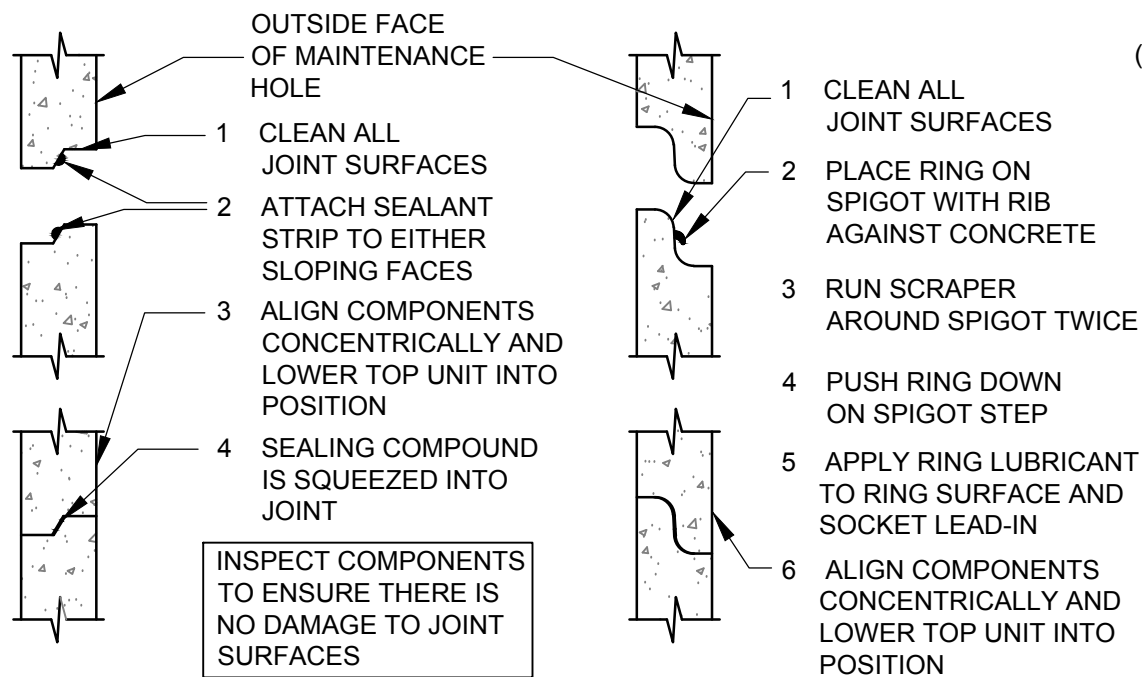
OUTSIDE FACE OF MAINTENANCE HOLE

(

1 CLEAN ALL JOINT SURFACES

2 ATTACH SEALANT STRIP TO EITHER SLOPING FACES

3 ALIGN COMPONENTS CONCENTRICALLY AND LOWER TOP UNIT INTO POSITION

4 SEALING COMPOUND IS SQUEEZED INTO JOINT

INSPECT COMPONENTS TO ENSURE THERE IS NO DAMAGE TO JOINT SURFACES

1 CLEAN ALL JOINT SURFACES

2 PLACE RING ON SPIGOT WITH RIB AGAINST CONCRETE

3 RUN SCRAPER AROUND SPIGOT TWICE

4 PUSH RING DOWN ON SPIGOT STEP

5 APPLY RING LUBRICANT TO RING SURFACE AND SOCKET LEAD-IN

6 ALIGN COMPONENTS CONCENTRICALLY AND LOWER TOP UNIT INTO POSITION